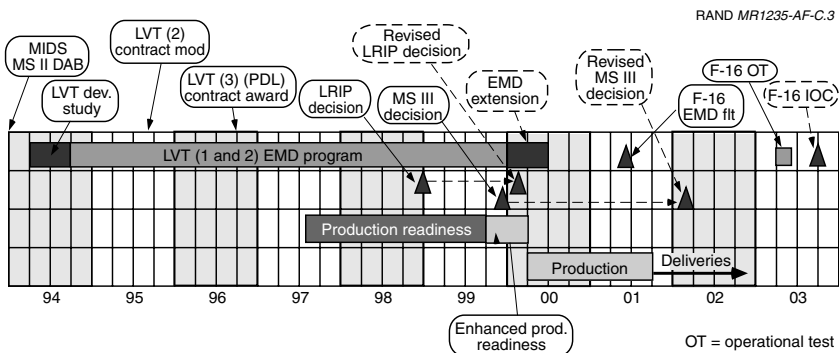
RAND MR1235-AF-C.3

MIDS MS II DAB

LVT dev. study

LVT (2) contract mod

LVT (3) (PDL) contract award

LRIP decision

Revised LRIP decision

MS III decision

EMD extension

Revised MS III decision

F-16 EMD flt

F-16 OT

F-16 IOC

LVT (1 and 2) EMD program

Production readiness

Production

Deliveries

94 95 96 97 98 99 00 01 02 03

Enhanced prod. readiness

OT = operational test